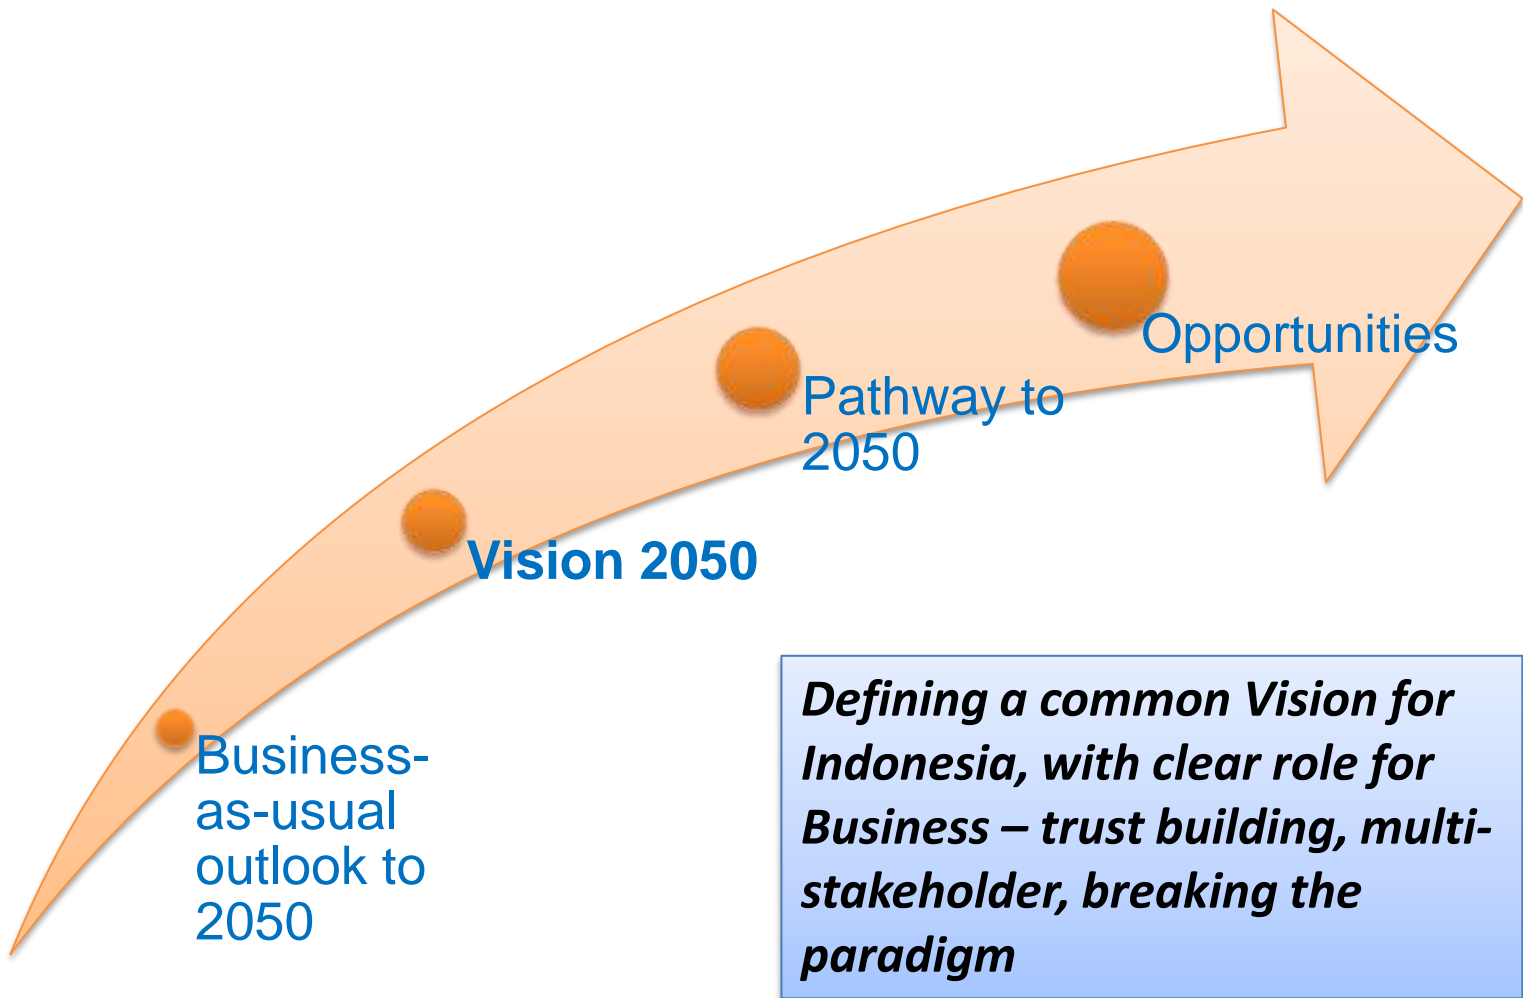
Business-as-usual outlook to 2050

Vision 2050

Pathway to 2050

Opportunities

Defining a common Vision for Indonesia, with clear role for Business – trust building, multi-stakeholder, breaking the paradigm